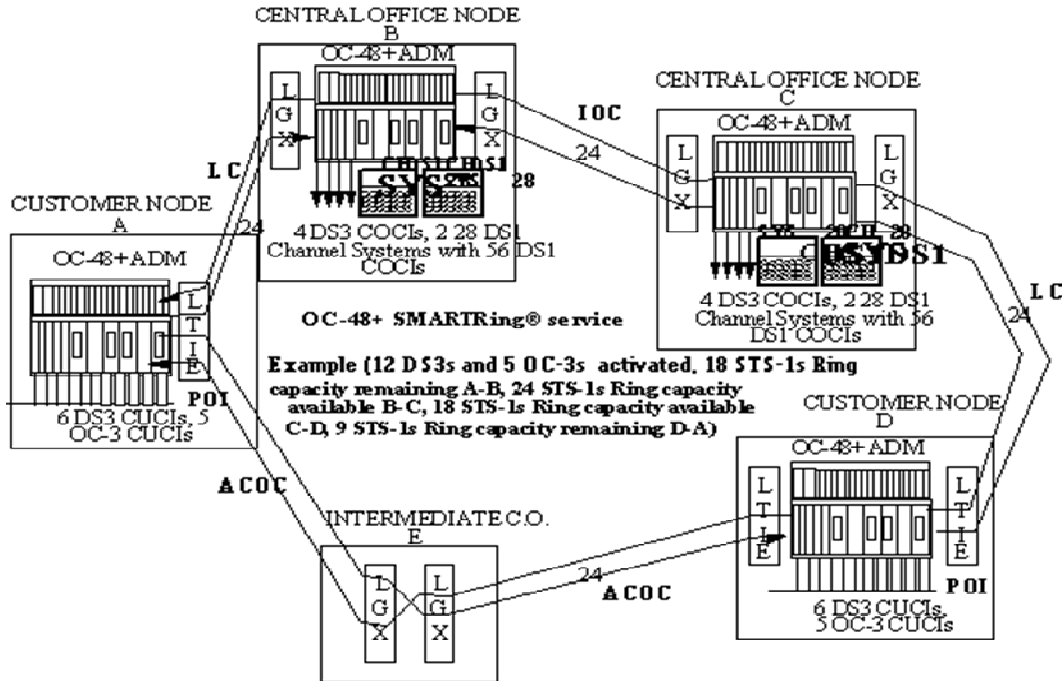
CENTRAL OFFICE NODE
B

OC-48+ADM

L
G
X

L
G
X

IOC

24

CH DS1 CH DS1
SYS SYS
28 28

4 DS3 COCIs, 2 28 DS1 Channel Systems with 56 DS1 COCIs

CENTRAL OFFICE NODE
C

OC-48+ADM

L
G
X

L
G
X

SYS CH DS1 SYS DS1
28 28

4 DS3 COCIs, 2 28 DS1 Channel Systems with 56 DS1 COCIs

L C

24

L C

24

CUSTOMER NODE
A

OC-48+ADM

L
T
I
E

POI

6 DS3 CUCIs, 5 OC-3 CUCIs

OC-48+ SMARTRing® service

Example (12 DS3s and 5 OC-3s activated, 18 STS-1s Ring capacity remaining A-B, 24 STS-1s Ring capacity available B-C, 18 STS-1s Ring capacity available C-D, 9 STS-1s Ring capacity remaining D-A)

CUSTOMER NODE
D

OC-48+ADM

L
T
I
E

L
T
I
E

POI

6 DS3 CUCIs, 5 OC-3 CUCIs

ACOC

INTERMEDIATE C.O.
E

L
G
X

L
G
X

24

ACOC